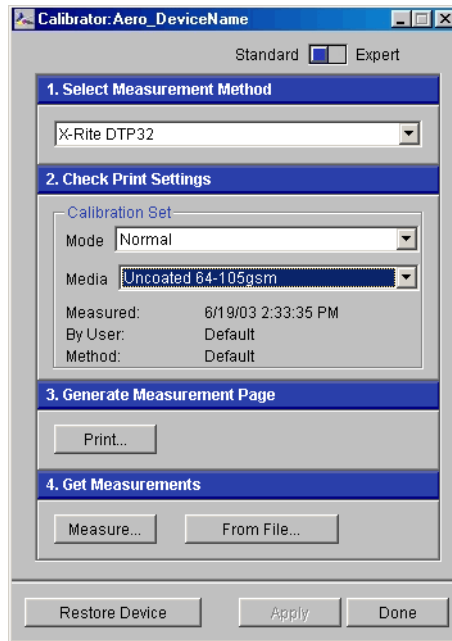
Calibrator:Aero_DeviceName

Standard Expert

1. Select Measurement Method

X-Rite DTP32

2. Check Print Settings

Calibration Set

Mode Normal

Media Uncoated 64-105gsm

Measured: 6/19/03 2:33:35 PM
By User: Default
Method: Default

3. Generate Measurement Page

Print...

4. Get Measurements

Measure... From File...

Restore Device Apply Done